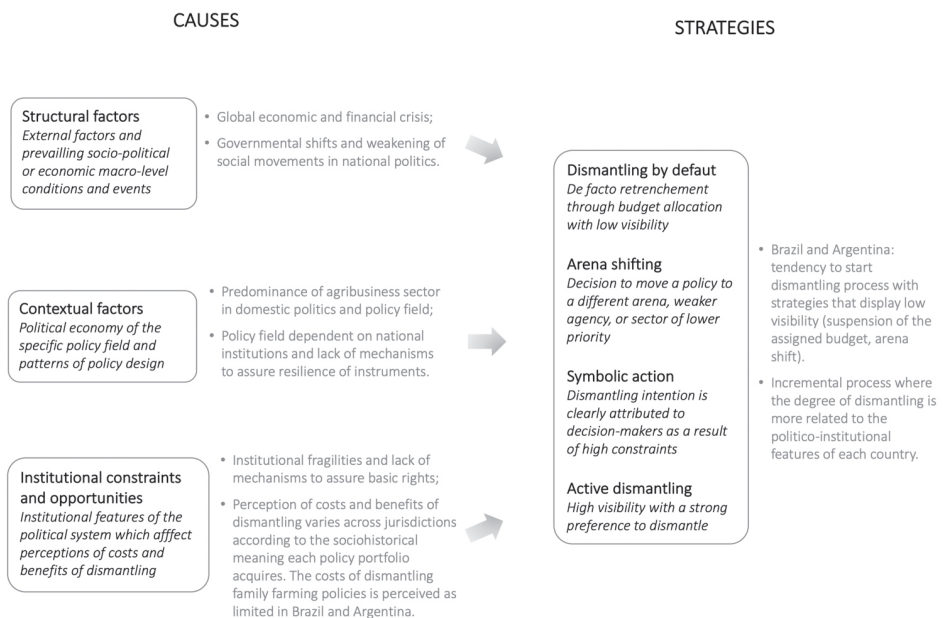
CAUSES

STRATEGIES

Structural factors
External factors and prevailling socio-political or economic macro-level conditions and events

• Global economic and financial crisis;
• Governmental shifts and weakening of social movements in national politics.

Contextual factors
Political economy of the specific policy field and patterns of policy design

• Predominance of agribusiness sector in domestic politics and policy field;
• Policy field dependent on national institutions and lack of mechanisms to assure resilience of instruments.

Institutional constraints and opportunities
Institutional features of the political system which afffect perceptions of costs and benefits of dismantling

• Institutional fragilities and lack of mechanisms to assure basic rights;
• Perception of costs and benefits of dismantling varies across jurisdictions according to the sociohistorical meaning each policy portfolio acquires. The costs of dismantling family farming policies is perceived as limited in Brazil and Argentina.

Dismantling by default
De facto retrenchement through budget allocation with low visibility

Arena shifting
Decision to move a policy to a different arena, weaker agency, or sector of lower priority

Symbolic action
Dismantling intention is clearly attributed to decision-makers as a result of high constraints

Active dismantling
High visibility with a strong preference to dismantle

• Brazil and Argentina: tendency to start dismantling process with strategies that display low visibility (suspension of the assigned budget, arena shift).
• Incremental process where the degree of dismantling is more related to the politico-institutional features of each country.